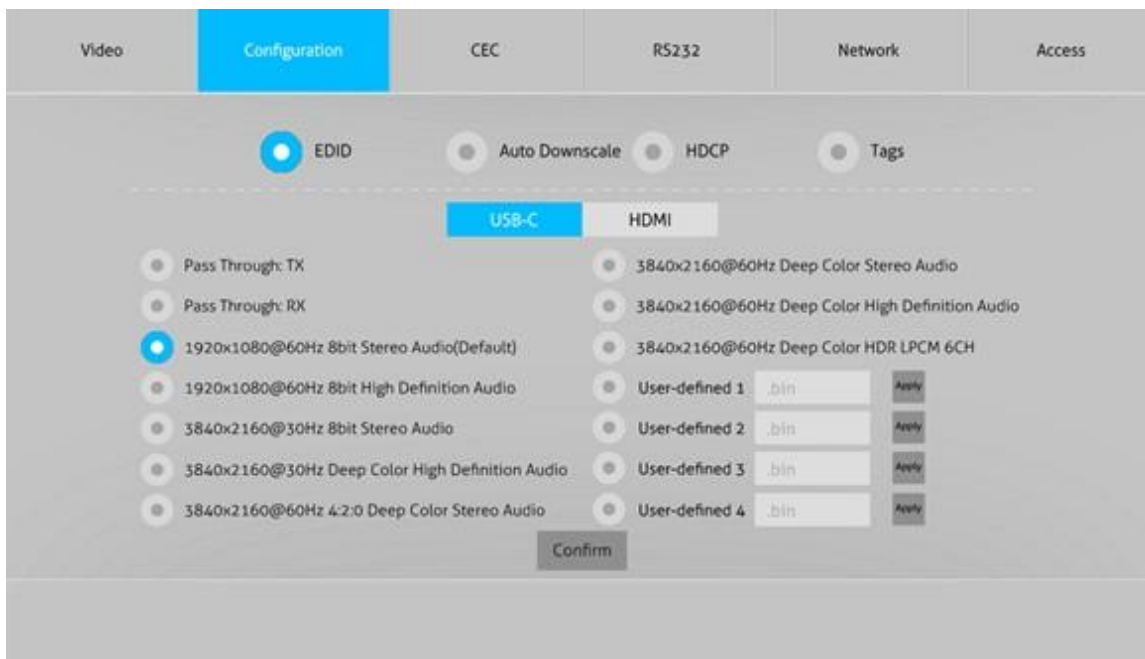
Video Configuration CEC RS232 Network Access

EDID Auto Downscale HDCP Tags

USB-C HDMI

Pass Through: TX
Pass Through: RX
1920x1080@60Hz 8bit Stereo Audio(Default)
1920x1080@60Hz 8bit High Definition Audio
3840x2160@30Hz 8bit Stereo Audio
3840x2160@30Hz Deep Color High Definition Audio
3840x2160@60Hz 4:2:0 Deep Color Stereo Audio

3840x2160@60Hz Deep Color Stereo Audio
3840x2160@60Hz Deep Color High Definition Audio
3840x2160@60Hz Deep Color HDR LPCM 6CH
User-defined 1 .bin Apply
User-defined 2 .bin Apply
User-defined 3 .bin Apply
User-defined 4 .bin Apply

Confirm